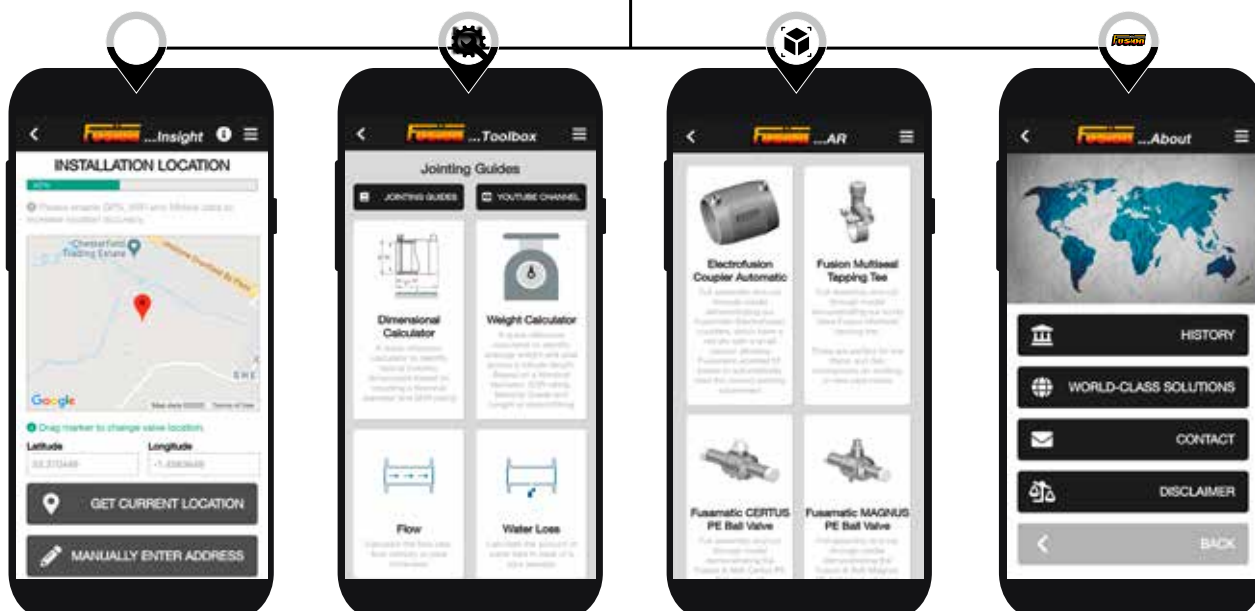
Fusion

Fusion ...Insight

INSTALLATION LOCATION

40%

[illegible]

Chesterfield Trading Estate

Google

Drag marker to change valve location.

Latitude

Longitude

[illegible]

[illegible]

GET CURRENT LOCATION

MANUALLY ENTER ADDRESS

Fusion ...Toolbox

Jointing Guides

JOINTING GUIDES

YOUTUBE CHANNEL

Dimensional Calculator

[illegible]

Weight Calculator

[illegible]

Flow

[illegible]

Water Loss

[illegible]

Fusion ...AR

Electrofusion Coupler Automatic

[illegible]

Fusion Multiseal Tapping Tee

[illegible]

Fusamatic CERTUS PE Ball Valve

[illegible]

Fusamatic MAGNUS PE Ball Valve

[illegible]

Fusion ...About

HISTORY

WORLD-CLASS SOLUTIONS

CONTACT

DISCLAIMER

BACK